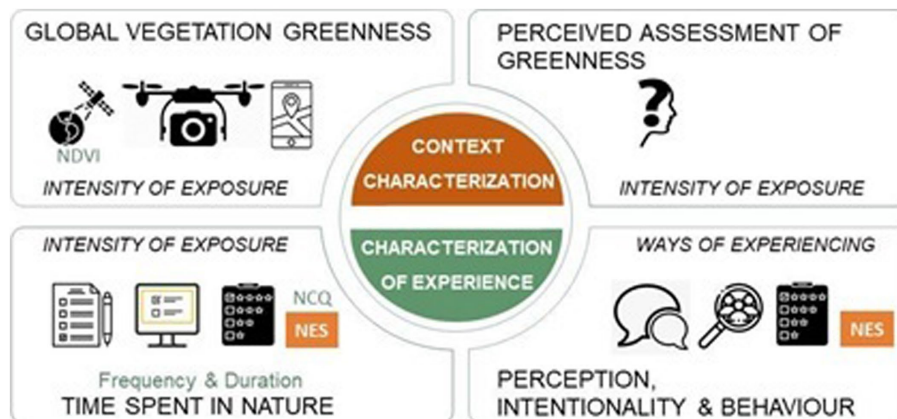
GLOBAL VEGETATION GREENNESS

NDVI

INTENSITY OF EXPOSURE

PERCEIVED ASSESSMENT OF GREENNESS

INTENSITY OF EXPOSURE

CONTEXT CHARACTERIZATION

CHARACTERIZATION OF EXPERIENCE

INTENSITY OF EXPOSURE

NCQ

NES

Frequency & Duration

TIME SPENT IN NATURE

WAYS OF EXPERIENCING

NES

PERCEPTION, INTENTIONALITY & BEHAVIOUR